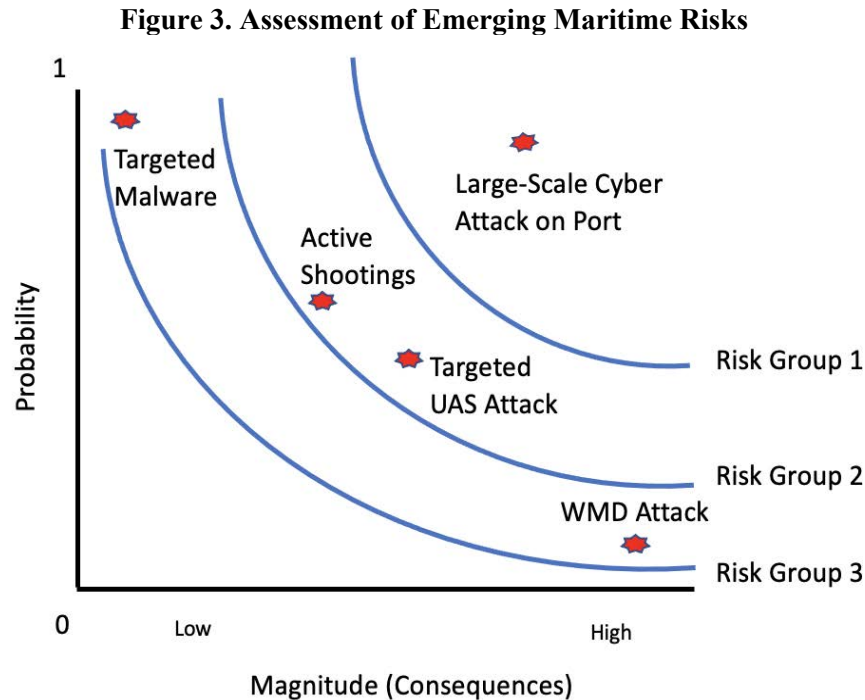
Figure 3. Assessment of Emerging Maritime Risks

1

Probability

Targeted Malware

Large-Scale Cyber Attack on Port

Active Shootings

Targeted UAS Attack

Risk Group 1

Risk Group 2

WMD Attack

Risk Group 3

0

Low

High

Magnitude (Consequences)